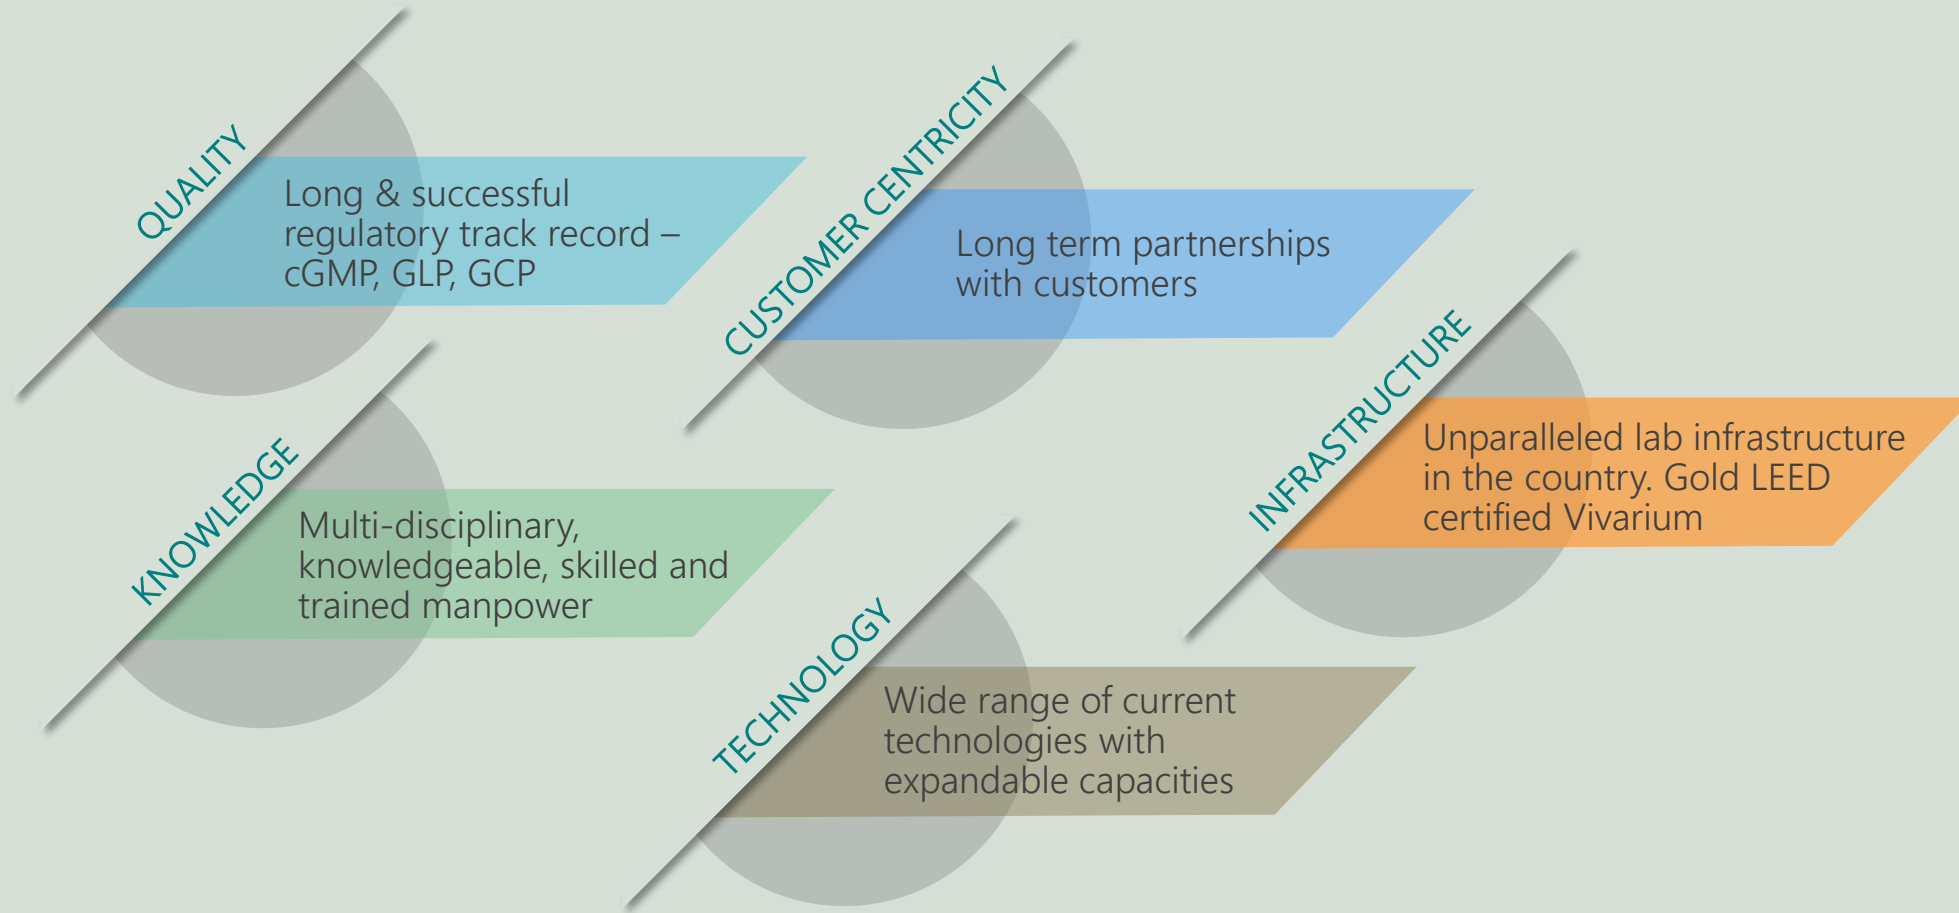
QUALITY

Long & successful regulatory track record – cGMP, GLP, GCP

CUSTOMER CENTRICITY

Long term partnerships with customers

KNOWLEDGE

Multi-disciplinary, knowledgeable, skilled and trained manpower

INFRASTRUCTURE

Unparalleled lab infrastructure in the country. Gold LEED certified Vivarium

TECHNOLOGY

Wide range of current technologies with expandable capacities